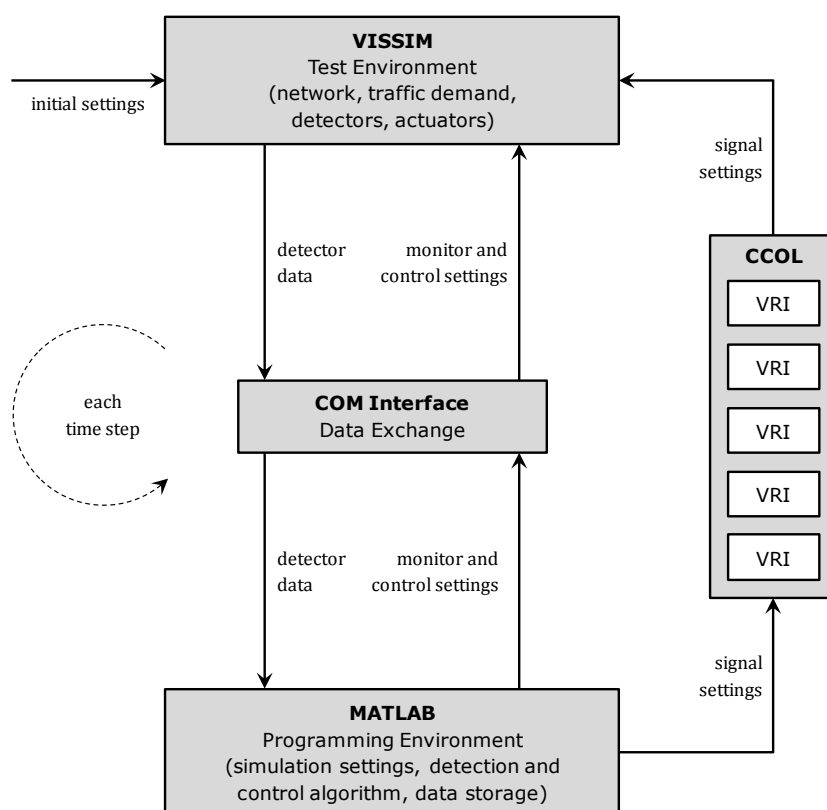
VISSIM
Test Environment
(network, traffic demand, detectors, actuators)

initial settings

signal settings

detector data

monitor and control settings

CCOL

VRI

VRI

VRI

VRI

VRI

each time step

COM Interface
Data Exchange

detector data

monitor and control settings

signal settings

MATLAB
Programming Environment
(simulation settings, detection and control algorithm, data storage)